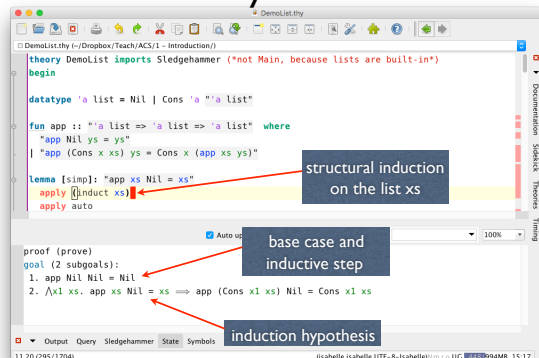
DemoList.thy

DemoList.thy (~/Dropbox/Teach/ACS/1 – Introduction/)

theory DemoList imports Sledgehammer (*not Main, because lists are built-in*)
begin

datatype 'a list = Nil | Cons 'a "'a list"

fun app :: "'a list => 'a list => 'a list" where
"app Nil ys = ys"
| "app (Cons x xs) ys = Cons x (app xs ys)"

lemma [simp]: "app xs Nil = xs"
apply (induct xs)
apply auto

structural induction on the list xs

Documentation Sidekick Theories Timing

Auto up

100%

proof (prove)
goal (2 subgoals):
1. app Nil Nil = Nil
2. $\bigwedge$x1 xs. app xs Nil = xs $\Longrightarrow$ app (Cons x1 xs) Nil = Cons x1 xs

base case and inductive step

induction hypothesis

Output Query Sledgehammer State Symbols

11,20 (295/1204)

(isabelle,isabelle,UTF-8-Isabelle) UG 994MB 15:17